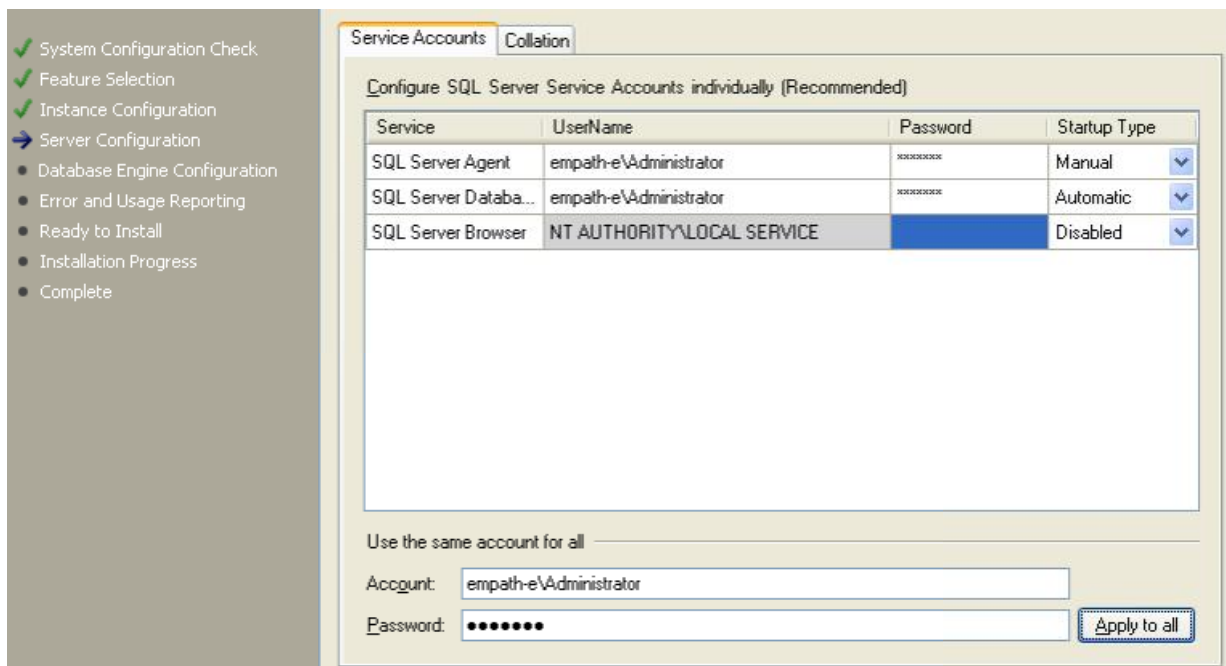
System Configuration Check
Feature Selection
Instance Configuration
Server Configuration
Database Engine Configuration
Error and Usage Reporting
Ready to Install
Installation Progress
Complete

Service Accounts | Collation

Configure SQL Server Service Accounts individually (Recommended)

| Service | UserName | Password | Startup Type |
|---|---|---|---|
| SQL Server Agent | empath-e\Administrator | ******* | Manual |
| SQL Server Databa... | empath-e\Administrator | ******* | Automatic |
| SQL Server Browser | NT AUTHORITY\LOCAL SERVICE | | Disabled |

Use the same account for all

Account: empath-e\Administrator

Password: •••••••

Apply to all